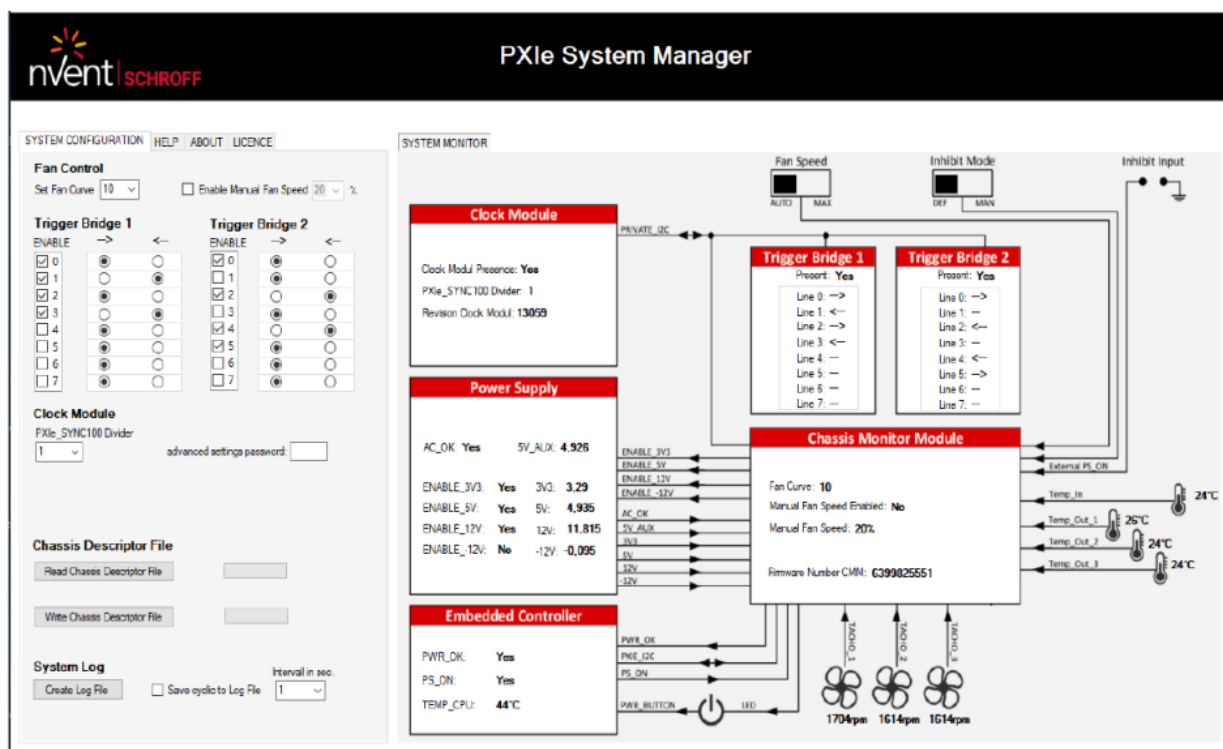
nVent | SCHROFF

PXIe System Manager

SYSTEM CONFIGURATION | HELP | ABOUT | LICENCE

Fan Control
Set Fan Curve 10
Enable Manual Fan Speed 20 %

Trigger Bridge 1
ENABLE -> <-
0
1
2
3
4
5
6
7

Trigger Bridge 2
ENABLE -> <-
0
1
2
3
4
5
6
7

Clock Module
PXIe_SYNC100 Divider
1
advanced settings password:

Chassis Descriptor File
Read Chassis Descriptor File
Write Chassis Descriptor File

System Log
Create Log File
Save cyclic to Log File
Interval in sec.
1

SYSTEM MONITOR

Fan Speed
AUTO MAX

Inhibit Mode
DEF MAN

Inhibit Input

Clock Module
Clock Modul Presence: Yes
PXIe_SYNC100 Divider: 1
Revision Clock Modul: 13059

PRIVATE_I2C

Trigger Bridge 1
Present: Yes
Line 0: -->
Line 1: <--
Line 2: -->
Line 3: <--
Line 4: --
Line 5: --
Line 6: --
Line 7: --

Trigger Bridge 2
Present: Yes
Line 0: -->
Line 1: --
Line 2: <--
Line 3: --
Line 4: <--
Line 5: -->
Line 6: --
Line 7: --

Power Supply
AC_OK: Yes 5V_AUX: 4,926
ENABLE_3V3: Yes 3V3: 3,29
ENABLE_5V: Yes 5V: 4,935
ENABLE_12V: Yes 12V: 11,815
ENABLE_-12V: No -12V: -0,095

ENABLE_3V3
ENABLE_5V
ENABLE_12V
ENABLE_-12V
AC_OK
5V_AUX
3V3
5V
12V
-12V

Chassis Monitor Module
Fan Curve: 10
Manual Fan Speed Enabled: No
Manual Fan Speed: 20%
Firmware Number CMN: 6399825551

External PS_ON
Temp_In 24°C
Temp_Out_1 26°C
Temp_Out_2 24°C
Temp_Out_3 24°C

Embedded Controller
PWR_OK: Yes
PS_ON: Yes
TEMP_CPU: 44°C

PWR_OK
PXIE_I2C
PS_ON
PWR_BUTTON
LED

TACHO_1 TACHO_2 TACHO_3
1704rpm 1614rpm 1614rpm